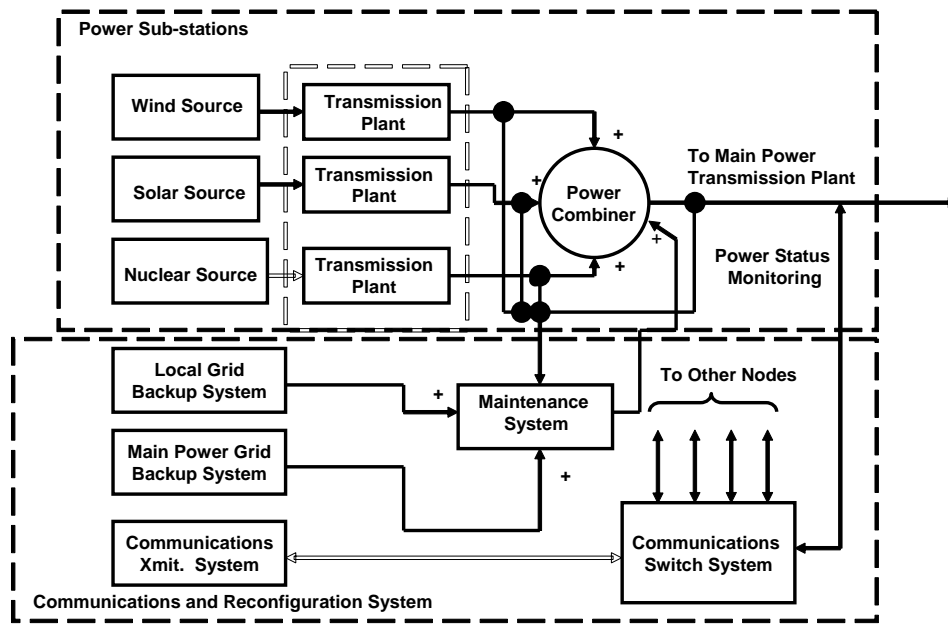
Power Sub-stations

Wind Source

Transmission Plant

Solar Source

Transmission Plant

Nuclear Source

Transmission Plant

+

+

Power Combiner

+

+

To Main Power Transmission Plant

Power Status Monitoring

Local Grid Backup System

+

Maintenance System

To Other Nodes

Main Power Grid Backup System

+

Communications Xmit. System

Communications Switch System

Communications and Reconfiguration System